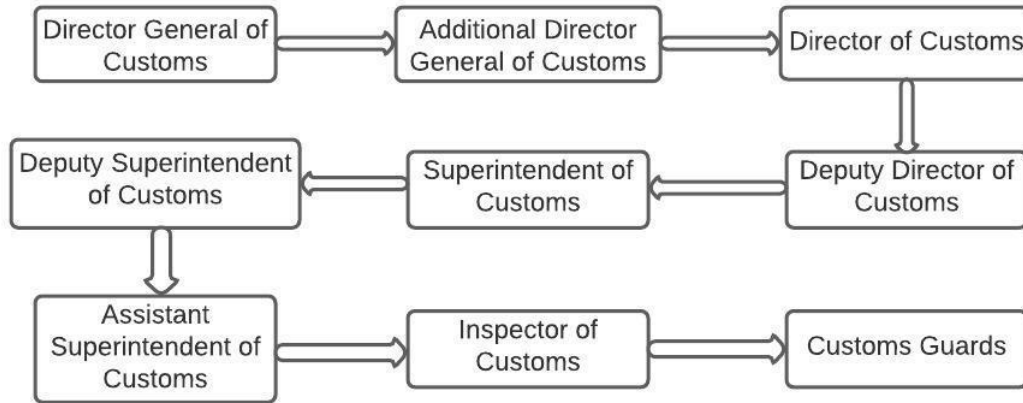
Director General of Customs

Additional Director General of Customs

Director of Customs

Deputy Director of Customs

Superintendent of Customs

Deputy Superintendent of Customs

Assistant Superintendent of Customs

Inspector of Customs

Customs Guards